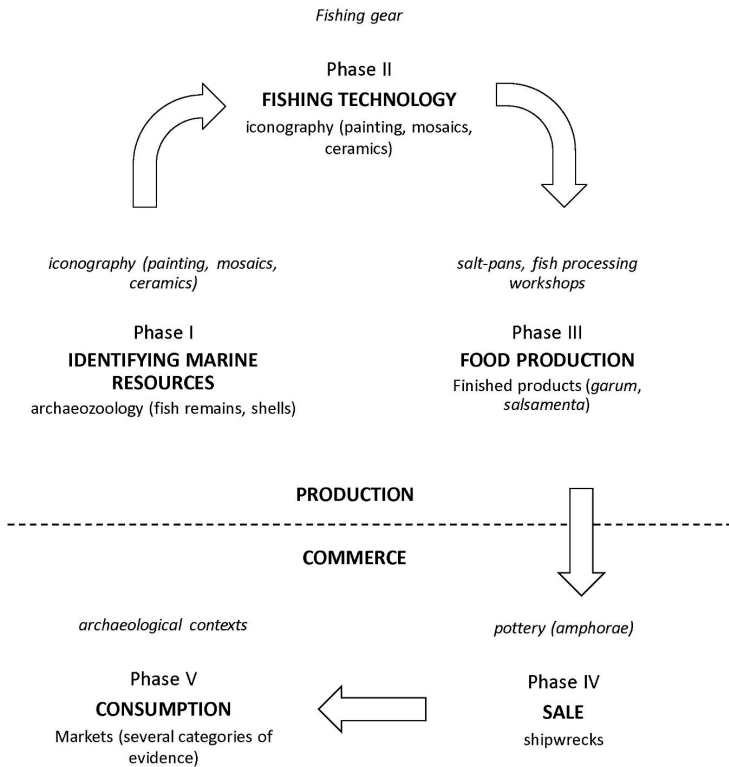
*Fishing gear*

Phase II
**FISHING TECHNOLOGY**
iconography (painting, mosaics, ceramics)

*iconography (painting, mosaics, ceramics)*

Phase I
**IDENTIFYING MARINE RESOURCES**
archaeozoology (fish remains, shells)

*salt-pans, fish processing workshops*

Phase III
**FOOD PRODUCTION**
Finished products (*garum*, *salsamenta*)

**PRODUCTION**

**COMMERCE**

*archaeological contexts*

Phase V
**CONSUMPTION**
Markets (several categories of evidence)

*pottery (amphorae)*

Phase IV
**SALE**
shipwrecks